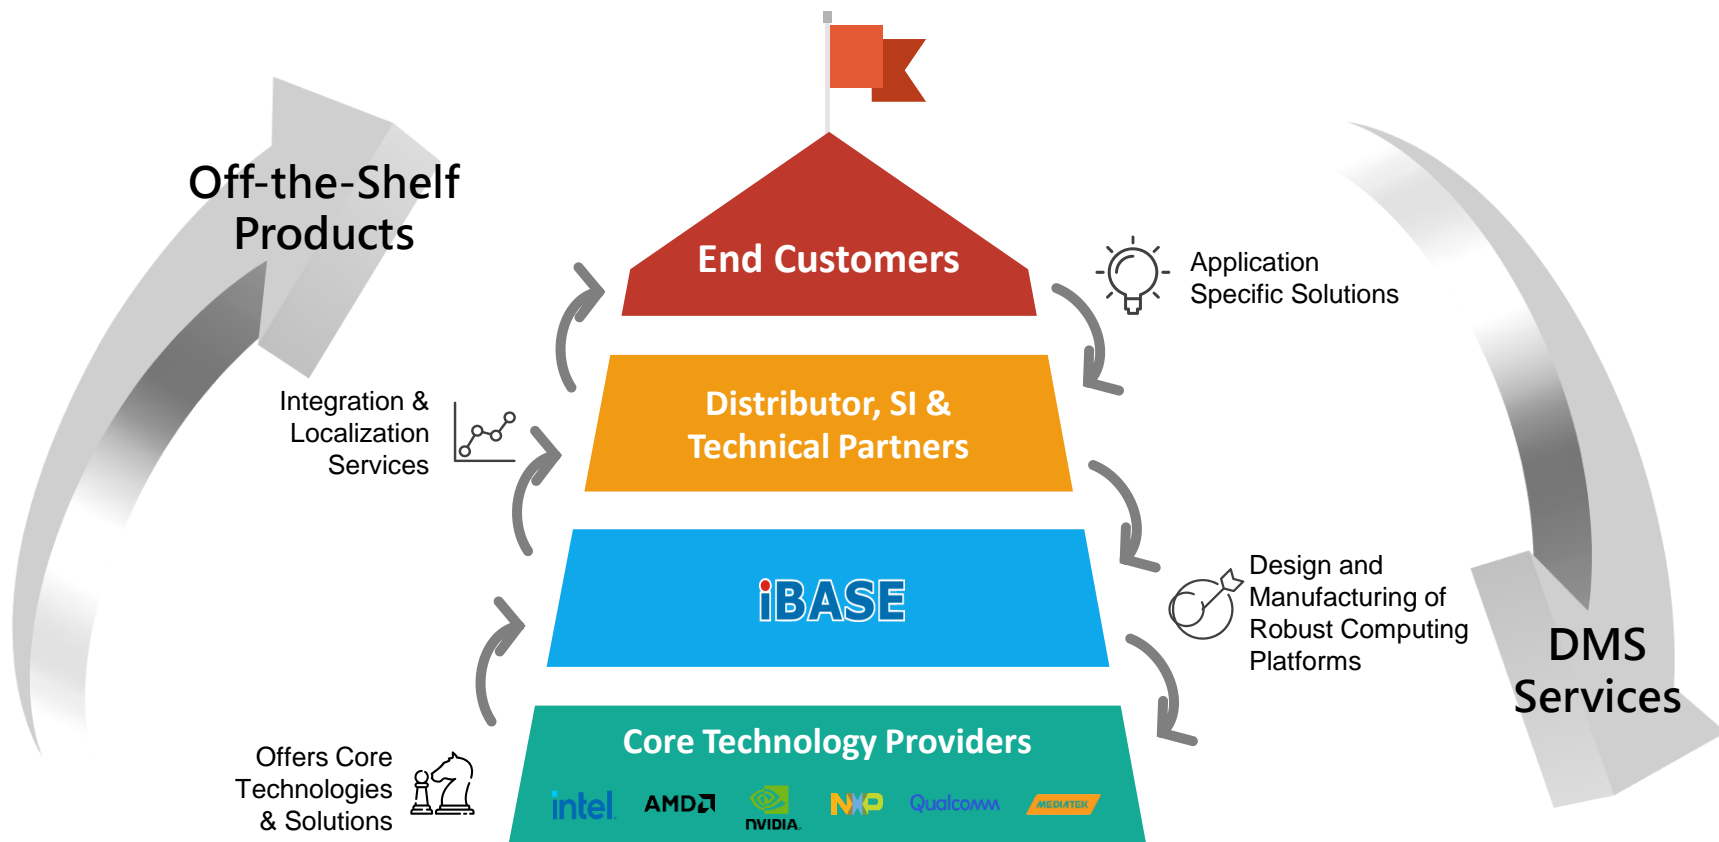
Off-the-Shelf Products

End Customers

Application Specific Solutions

Integration & Localization Services

Distributor, SI & Technical Partners

iBASE

Design and Manufacturing of Robust Computing Platforms

DMS Services

Core Technology Providers

Offers Core Technologies & Solutions

intel AMD NVIDIA NXP Qualcomm MEDIATEK